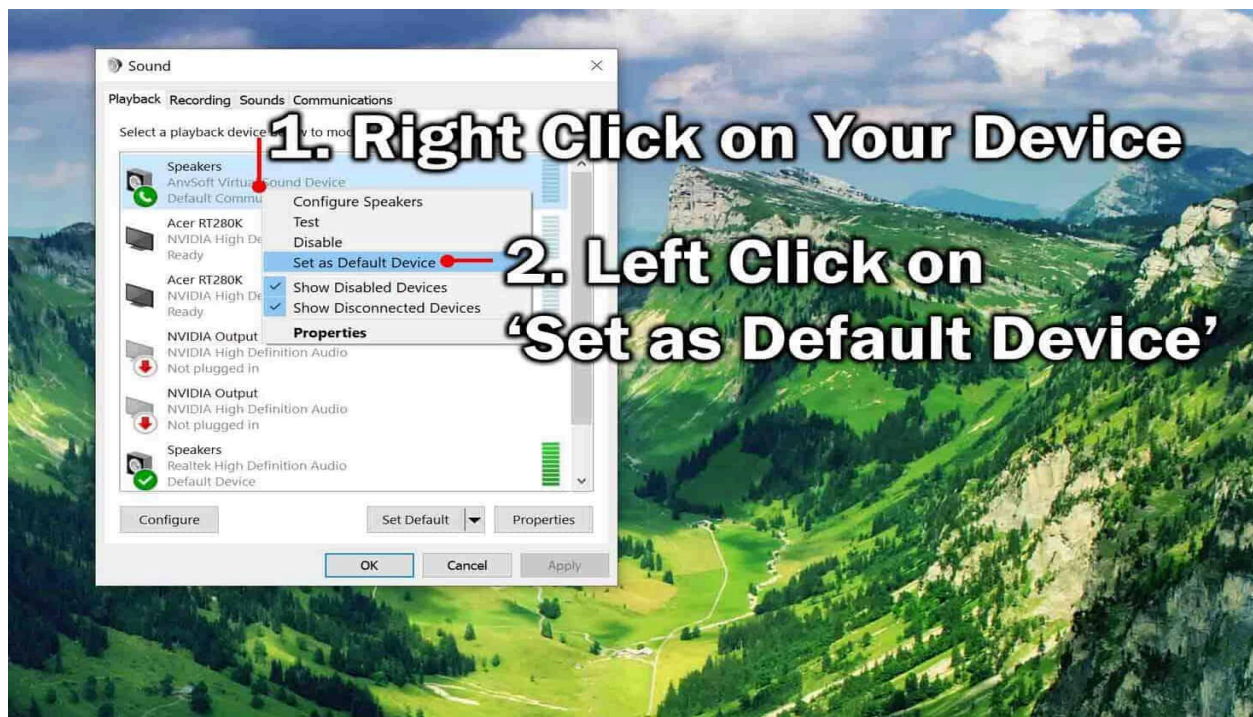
Sound

Playback Recording Sounds Communications

Select a playback device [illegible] w to mod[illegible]

1. Right Click on Your Device

Speakers
AnvSoft Virtua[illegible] Sound Device
Default Commu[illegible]

Acer RT280K
NVIDIA High De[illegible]
Ready

Acer RT280K
NVIDIA High De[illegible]
Ready

NVIDIA Output
NVIDIA High Definition Audio
Not plugged in

NVIDIA Output
NVIDIA High Definition Audio
Not plugged in

Speakers
Realtek High Definition Audio
Default Device

Configure Speakers
Test
Disable
Set as Default Device
Show Disabled Devices
Show Disconnected Devices
Properties

2. Left Click on 'Set as Default Device'

Configure
Set Default
Properties
OK
Cancel
Apply